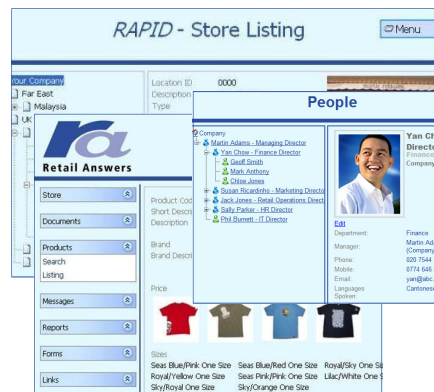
RAPID - Store Listing

Menu

Your Company
Far East
Malaysia
UK

Location ID 0000
Description
Type

Retail Answers

Store
Documents
Products
Search
Listing
Messages
Reports
Forms
Links

Product Code
Short Description
Description

Brand
Brand Description

Price

Sizes
Seas Blue/Pink One Size
Royal/Yellow One Size
Sky/Royal One Size
Seas Blue/Red One Size
Seas Pink/Pink One Size
Sky/Orange One Size
Royal/Sky One Size
Lilac/White One Size

People

Company
Martin Adams - Managing Director
Yan Chow - Finance Director
Geoff Smith
Mark Anthony
Chloe Jones
Susan Ricardino - Marketing Director
Jack Jones - Retail Operations Director
Sally Parker - HR Director
Phil Burnett - IT Director

Yan Ch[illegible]
Directo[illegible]
Finance
Company

Edit
Department: Finance
Manager: Martin Ad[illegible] (Company
Phone: 020 7544
Mobile: 0774 646
Email: yan@abc.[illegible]
Languages Spoken: Cantonese